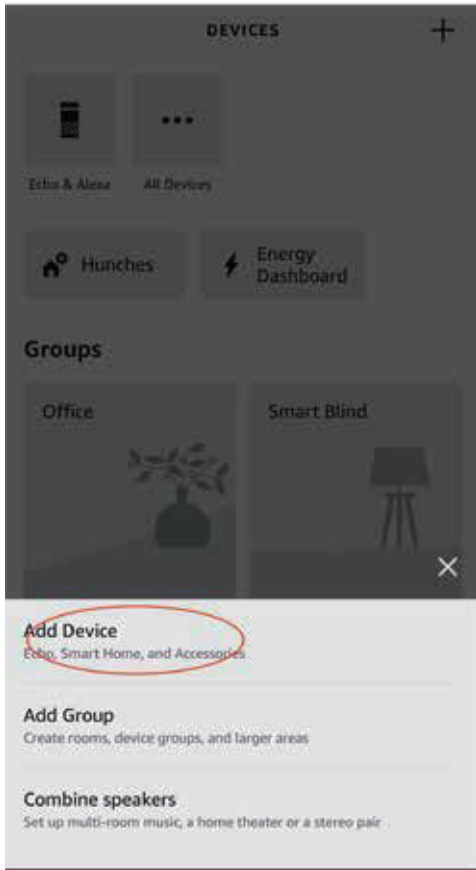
DEVICES

+

Echo & Alexa

All Devices

Hunches

Energy Dashboard

Groups

Office

Smart Blind

×

Add Device
Echo, Smart Home, and Accessories

Add Group
Create rooms, device groups, and larger areas

Combine speakers
Set up multi-room music, a home theater or a stereo pair